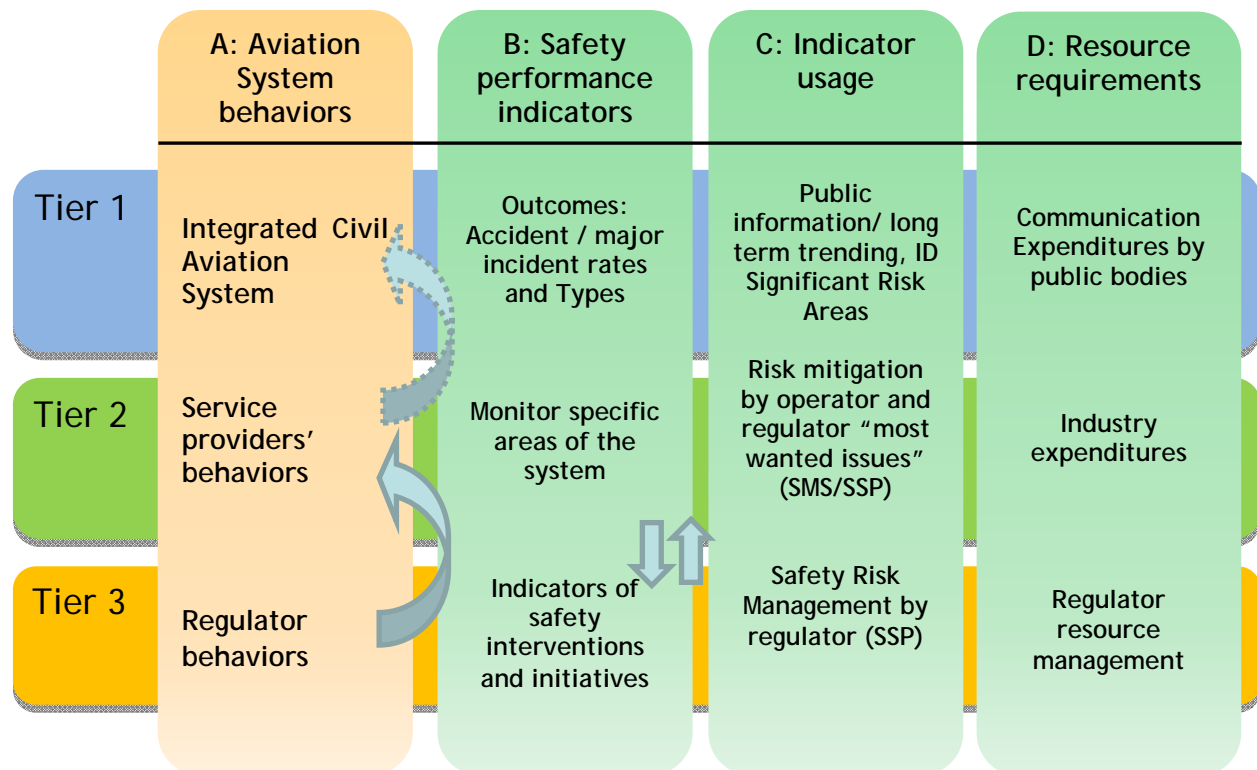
| | A: Aviation System behaviors | B: Safety performance indicators | C: Indicator usage | D: Resource requirements |
|---|---|---|---|---|
| Tier 1 | Integrated Civil Aviation System | Outcomes: Accident / major incident rates and Types | Public information/ long term trending, ID Significant Risk Areas | Communication Expenditures by public bodies |
| Tier 2 | Service providers' behaviors | Monitor specific areas of the system | Risk mitigation by operator and regulator "most wanted issues" (SMS/SSP) | Industry expenditures |
| Tier 3 | Regulator behaviors | Indicators of safety interventions and initiatives | Safety Risk Management by regulator (SSP) | Regulator resource management |